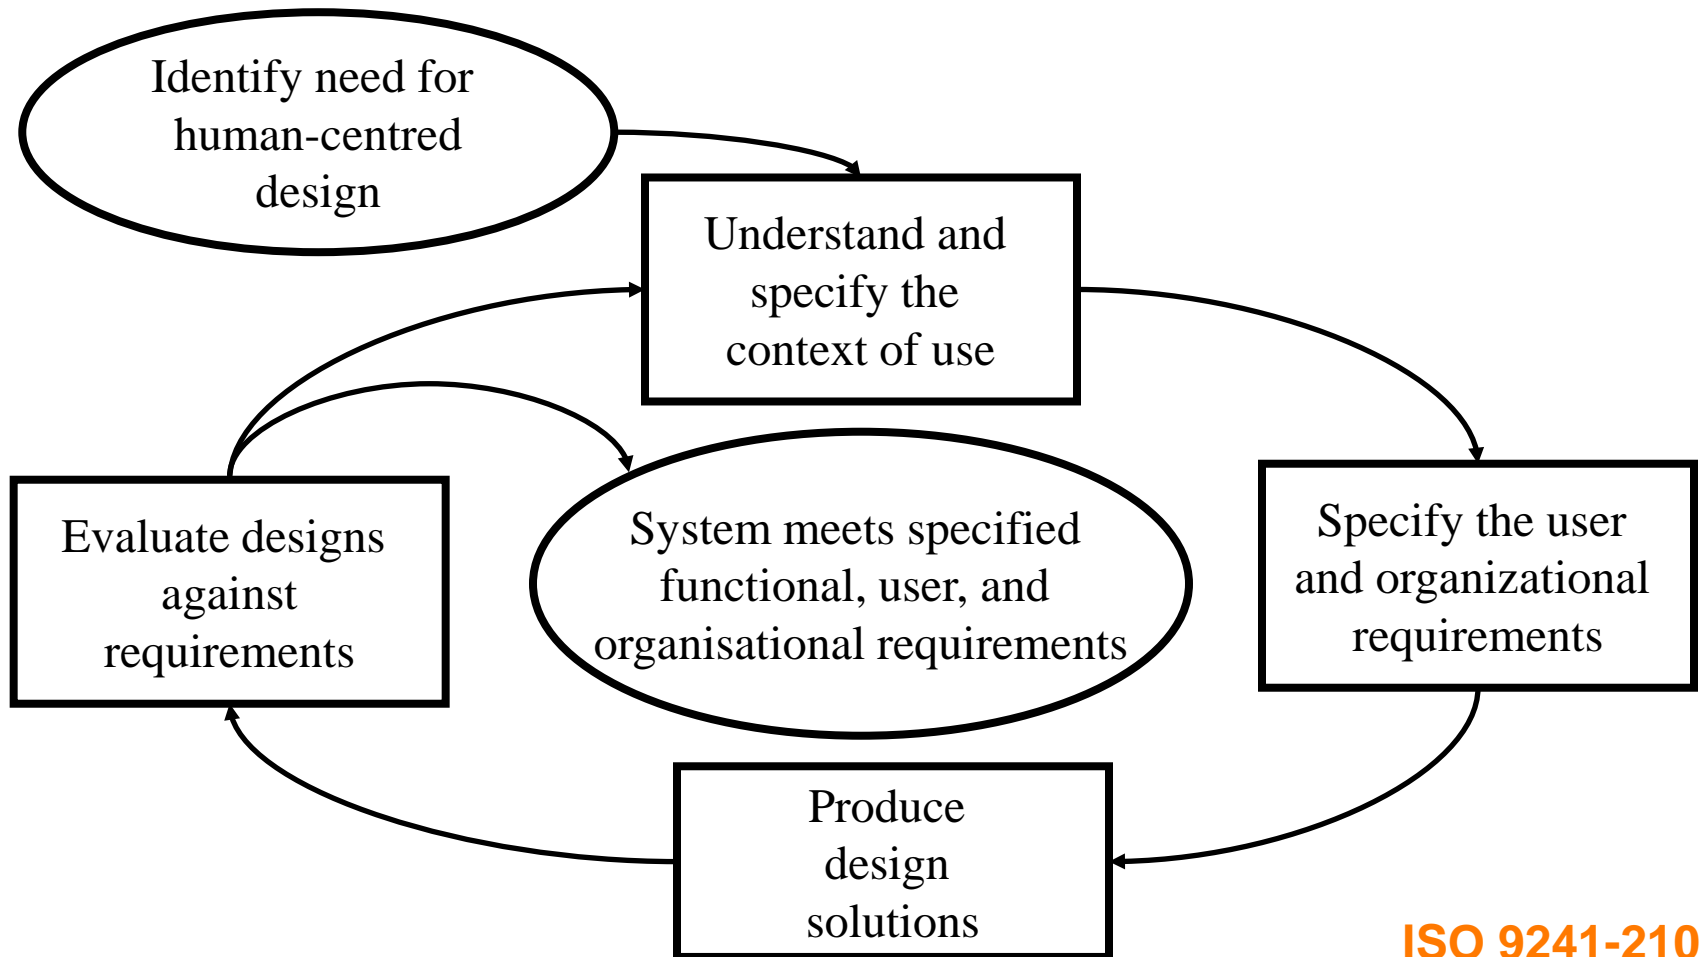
Identify need for human-centred design

Understand and specify the context of use

Specify the user and organizational requirements

Produce design solutions

Evaluate designs against requirements

System meets specified functional, user, and organisational requirements

ISO 9241-210